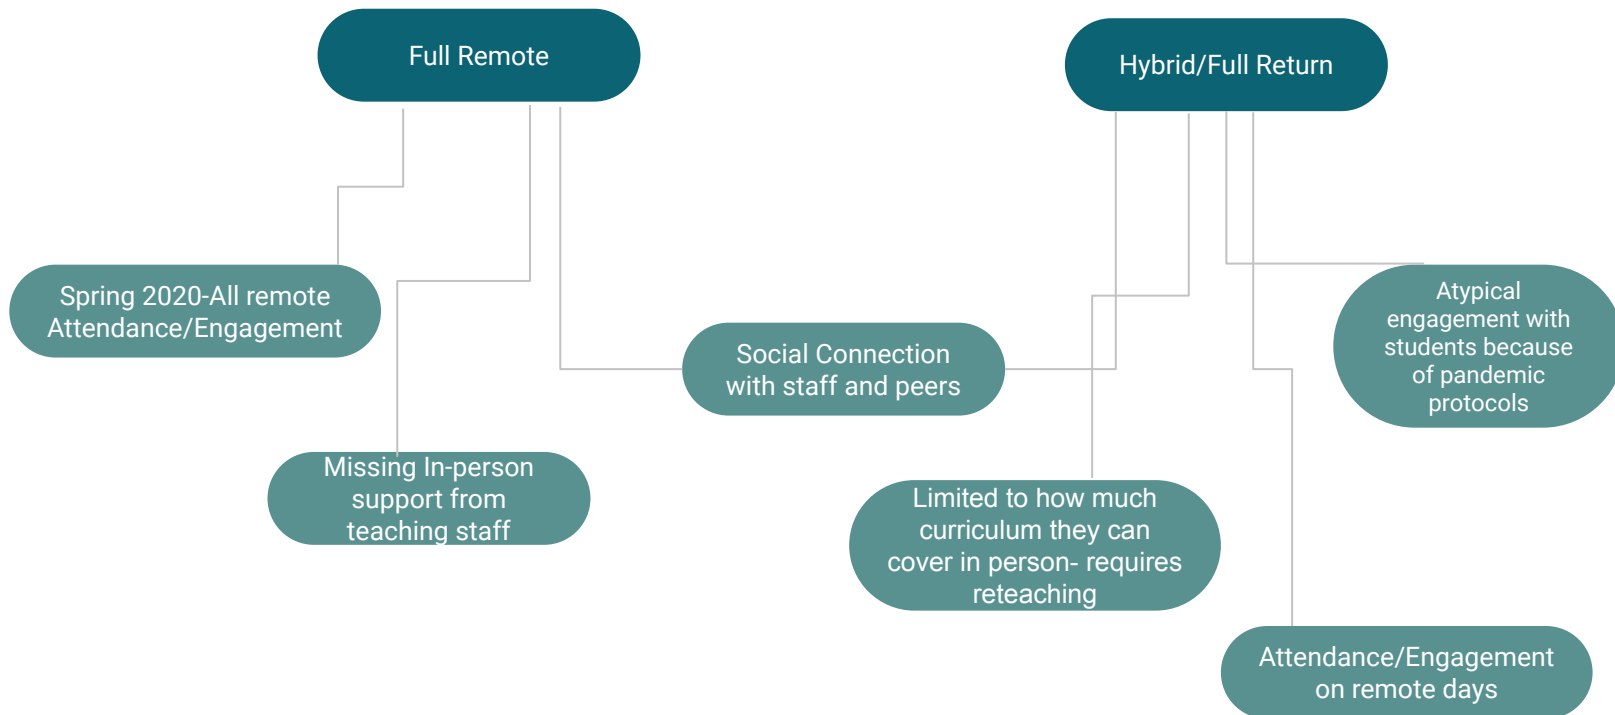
Full Remote

Hybrid/Full Return

Spring 2020-All remote Attendance/Engagement

Social Connection with staff and peers

Atypical engagement with students because of pandemic protocols

Missing In-person support from teaching staff

Limited to how much curriculum they can cover in person- requires reteaching

Attendance/Engagement on remote days